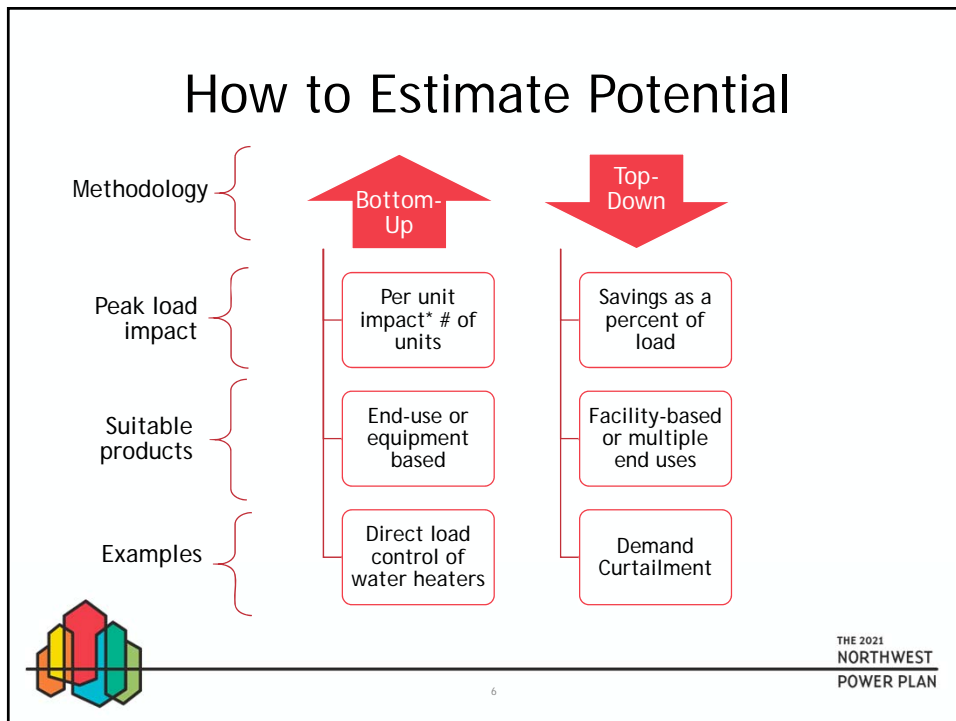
How to Estimate Potential

Methodology

Bottom-Up

Top-Down

Peak load impact

Per unit impact* # of units

Savings as a percent of load

Suitable products

End-use or equipment based

Facility-based or multiple end uses

Examples

Direct load control of water heaters

Demand Curtailment

THE 2021 NORTHWEST POWER PLAN

6